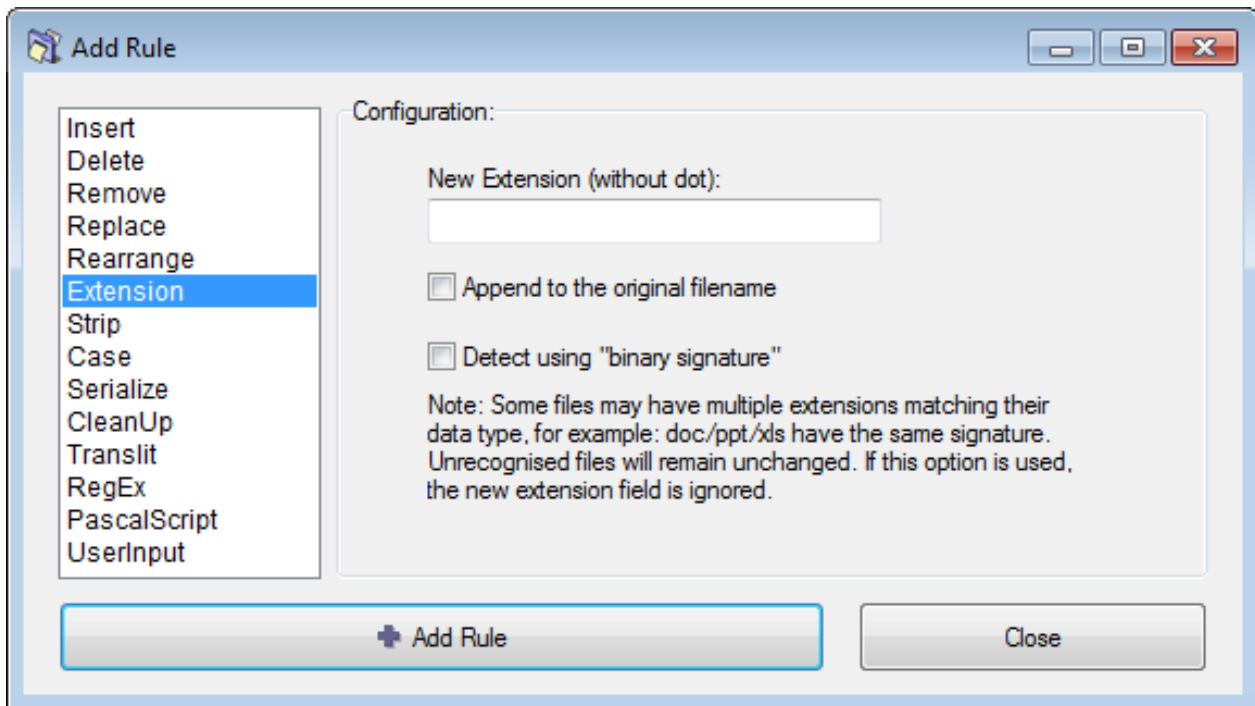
Add Rule

Insert
Delete
Remove
Replace
Rearrange
Extension
Strip
Case
Serialize
CleanUp
Translit
RegEx
PascalScript
UserInput

Configuration:

New Extension (without dot):

Append to the original filename

Detect using "binary signature"

Note: Some files may have multiple extensions matching their data type, for example: doc/ppt/xls have the same signature. Unrecognised files will remain unchanged. If this option is used, the new extension field is ignored.

Add Rule

Close